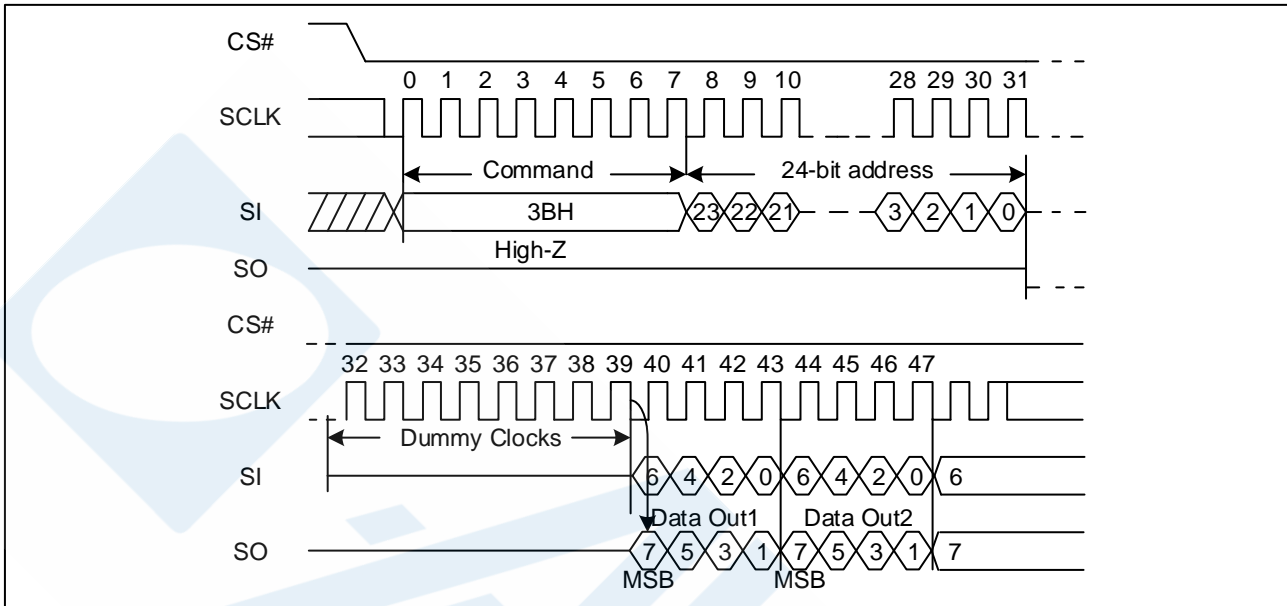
CS#

0 1 2 3 4 5 6 7 8 9 10 28 29 30 31

SCLK

Command

24-bit address

SI

3BH

23 22 21 3 2 1 0

High-Z

SO

CS#

32 33 34 35 36 37 38 39 40 41 42 43 44 45 46 47

SCLK

Dummy Clocks

SI

6 4 2 0 6 4 2 0 6

Data Out1 Data Out2

SO

7 5 3 1 7 5 3 1 7

MSB MSB